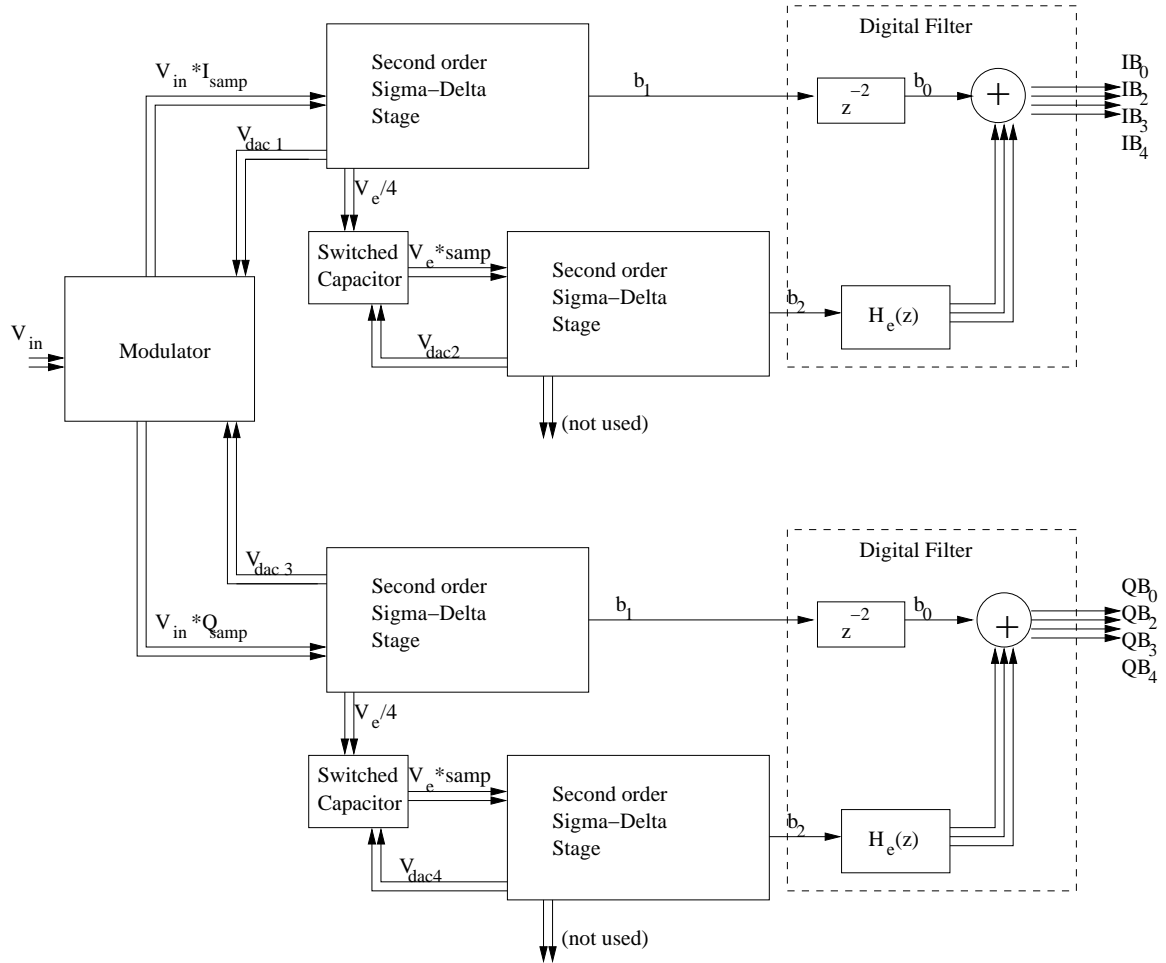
Digital Filter

$V_{in}*I_{samp}$

Second order Sigma–Delta Stage

$b_1$

$z^{-2}$

$b_0$

$+$

$IB_0$
$IB_2$
$IB_3$
$IB_4$

$V_{dac\ 1}$

$V_e/4$

Switched Capacitor

$V_e*samp$

Second order Sigma–Delta Stage

$b_2$

$H_e(z)$

$V_{in}$

Modulator

$V_{dac2}$

(not used)

Digital Filter

$V_{dac\ 3}$

Second order Sigma–Delta Stage

$b_1$

$z^{-2}$

$b_0$

$+$

$QB_0$
$QB_2$
$QB_3$
$QB_4$

$V_{in}*Q_{samp}$

$V_e/4$

Switched Capacitor

$V_e*samp$

Second order Sigma–Delta Stage

$b_2$

$H_e(z)$

$V_{dac4}$

(not used)